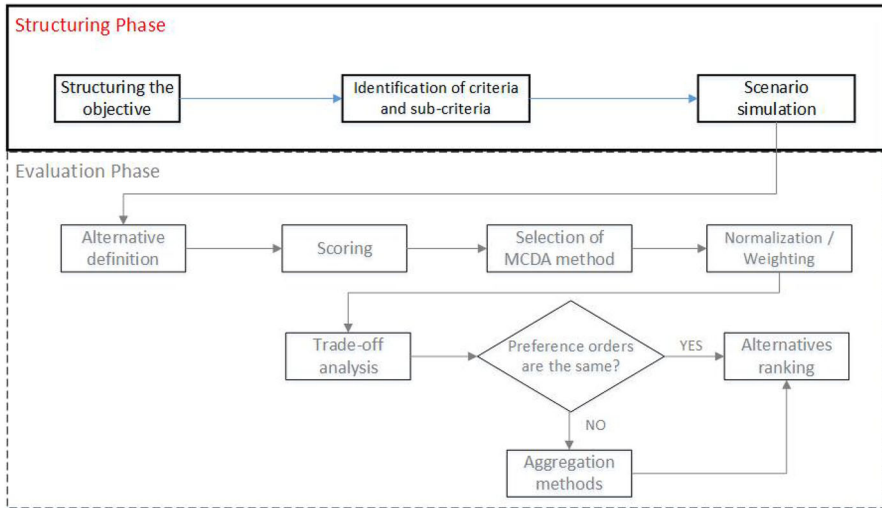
Structuring Phase

Structuring the objective

Identification of criteria and sub-criteria

Scenario simulation

Evaluation Phase

Alternative definition

Scoring

Selection of MCDA method

Normalization / Weighting

Trade-off analysis

Preference orders are the same?

YES

Alternatives ranking

NO

Aggregation methods